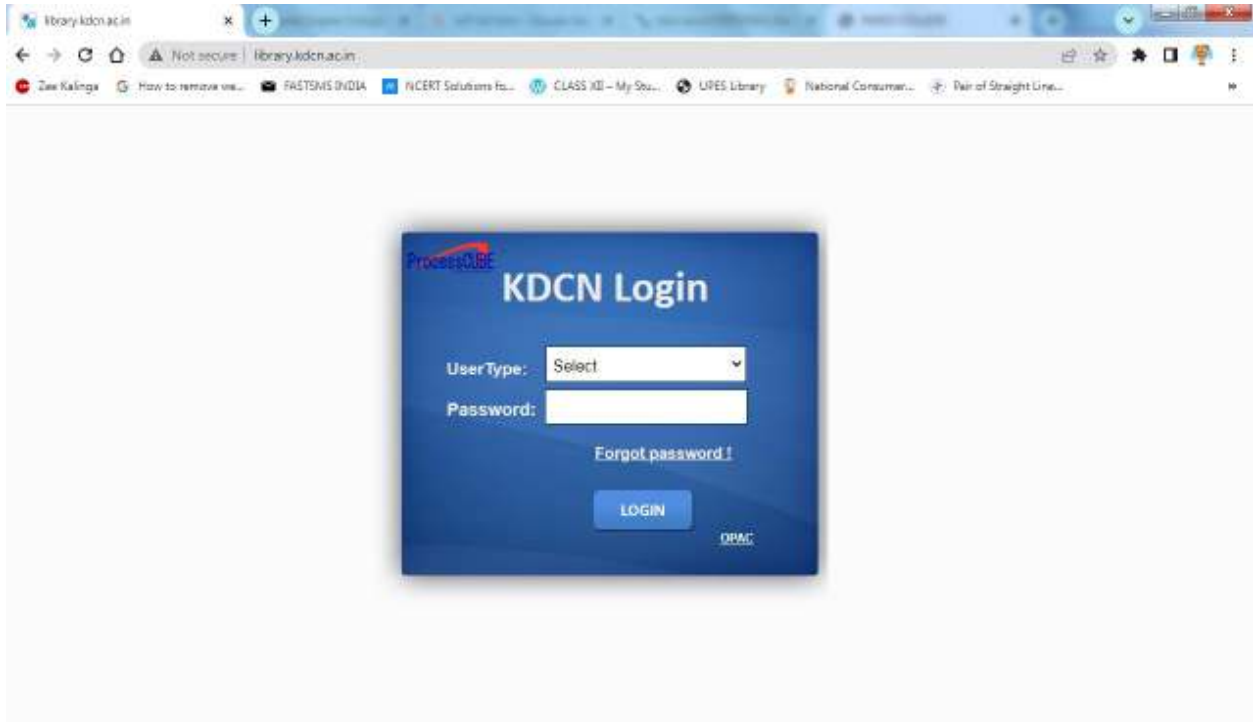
library.kdcn.ac.in

Not secure | library.kdcn.ac.in

Zee Kalinga How to remove wa... FASTSMS INDIA NCERT Solutions fo... CLASS XII – My Stu... UPES Library National Consumer... Pair of Straight Line...

ProcessCUBE

KDCN Login

UserType: Select

Password:

Forgot password !

LOGIN

OPAC